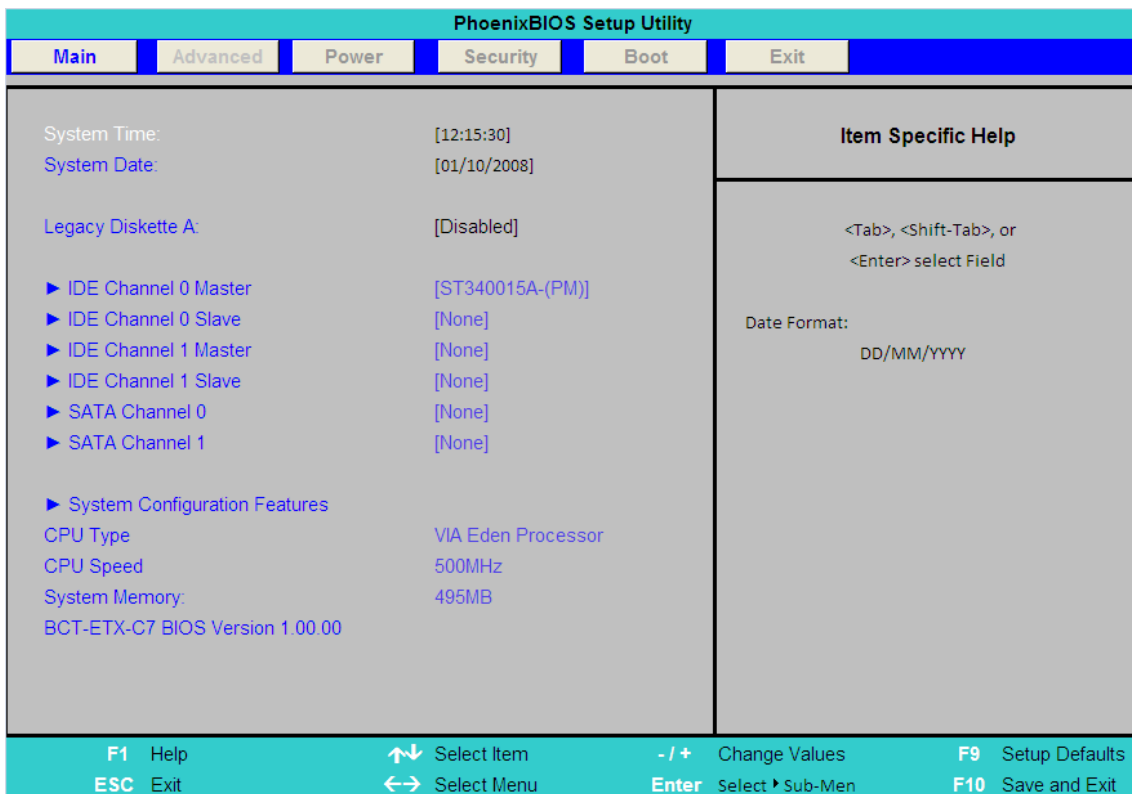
PhoenixBIOS Setup Utility

Main Advanced Power Security Boot Exit

System Time: [12:15:30]
System Date: [01/10/2008]

Legacy Diskette A: [Disabled]

► IDE Channel 0 Master [ST340015A-(PM)]
► IDE Channel 0 Slave [None]
► IDE Channel 1 Master [None]
► IDE Channel 1 Slave [None]
► SATA Channel 0 [None]
► SATA Channel 1 [None]

► System Configuration Features
CPU Type VIA Eden Processor
CPU Speed 500MHz
System Memory: 495MB
BCT-ETX-C7 BIOS Version 1.00.00

Item Specific Help

<Tab>, <Shift-Tab>, or <Enter> select Field

Date Format: DD/MM/YYYY

F1 Help ↑↓ Select Item -/+ Change Values F9 Setup Defaults
ESC Exit ←→ Select Menu Enter Select ▸ Sub-Men F10 Save and Exit